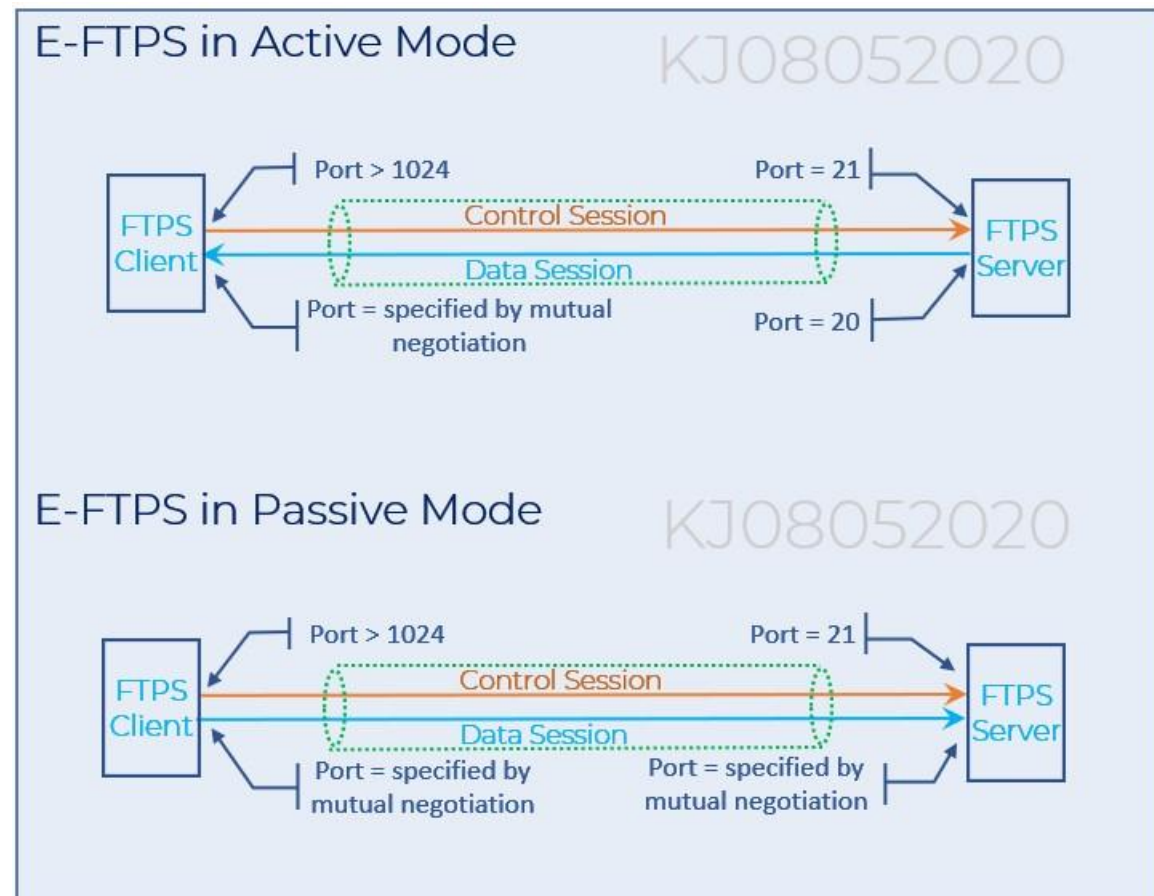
E-FTPS in Active Mode

KJ08052020

Port > 1024

Port = 21

FTPS Client

Control Session

Data Session

FTPS Server

Port = specified by mutual negotiation

Port = 20

E-FTPS in Passive Mode

KJ08052020

Port > 1024

Port = 21

FTPS Client

Control Session

Data Session

FTPS Server

Port = specified by mutual negotiation

Port = specified by mutual negotiation